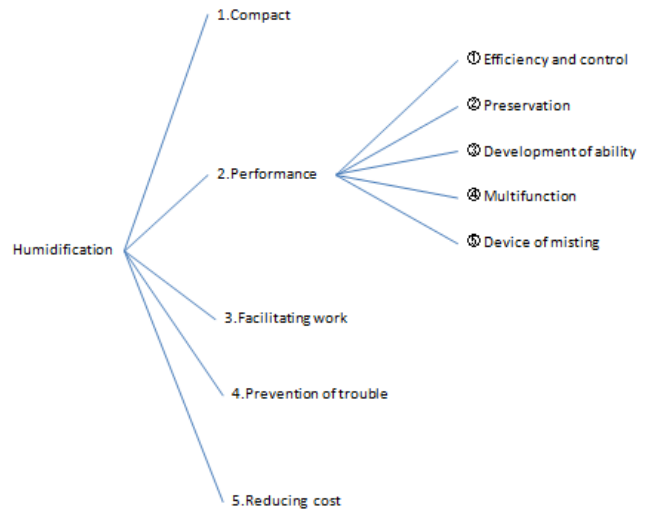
Humidification

1.Compact

2.Performance

① Efficiency and control

② Preservation

③ Development of ability

④ Multifunction

⑤ Device of misting

3.Facilitating work

4.Prevention of trouble

5.Reducing cost